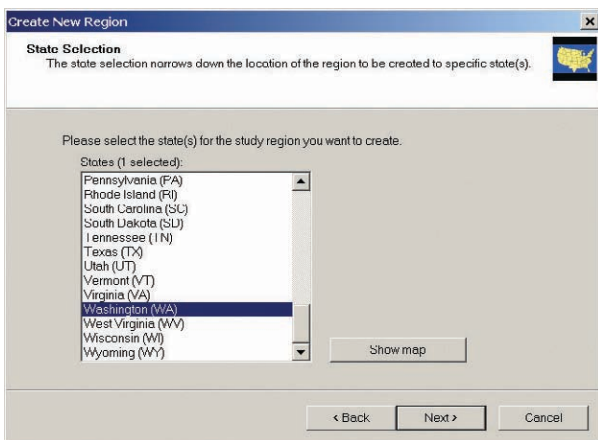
Create New Region

State Selection
The state selection narrows down the location of the region to be created to specific state(s).

Please select the state(s) for the study region you want to create.

States (1 selected):

Pennsylvania (PA)
Rhode Island (RI)
South Carolina (SC)
South Dakota (SD)
Tennessee (TN)
Texas (TX)
Utah (UT)
Vermont (VT)
Virginia (VA)
Washington (WA)
West Virginia (WV)
Wisconsin (WI)
Wyoming (WY)

Show map

< Back

Next >

Cancel